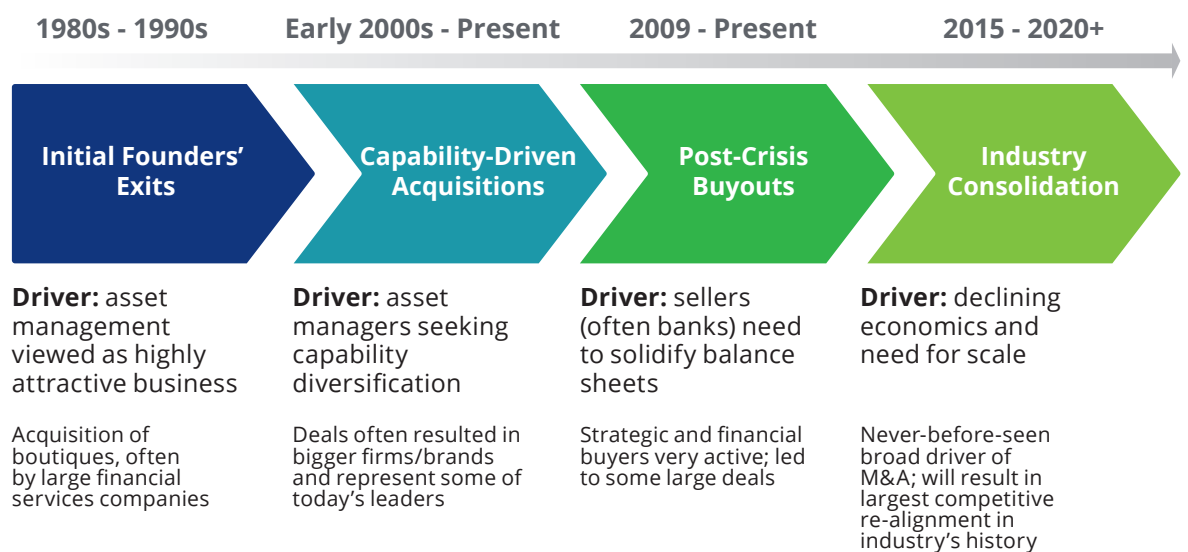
1980s - 1990s

Initial Founders' Exits

Driver: asset management viewed as highly attractive business

Acquisition of boutiques, often by large financial services companies

Early 2000s - Present

Capability-Driven Acquisitions

Driver: asset managers seeking capability diversification

Deals often resulted in bigger firms/brands and represent some of today's leaders

2009 - Present

Post-Crisis Buyouts

Driver: sellers (often banks) need to solidify balance sheets

Strategic and financial buyers very active; led to some large deals

2015 - 2020+

Industry Consolidation

Driver: declining economics and need for scale

Never-before-seen broad driver of M&A; will result in largest competitive re-alignment in industry's history